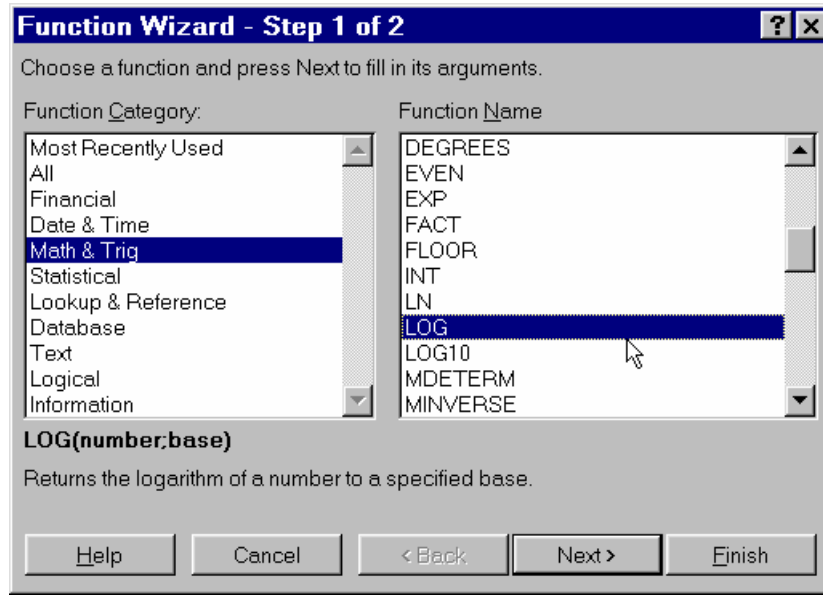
Function Wizard - Step 1 of 2

?

Choose a function and press Next to fill in its arguments.

Function Category:

Most Recently Used
All
Financial
Date & Time
Math & Trig
Statistical
Lookup & Reference
Database
Text
Logical
Information

Function Name

DEGREES
EVEN
EXP
FACT
FLOOR
INT
LN
LOG
LOG10
MDETERM
MINVERSE

LOG(number;base)

Returns the logarithm of a number to a specified base.

Help | Cancel | < Back | Next > | Finish